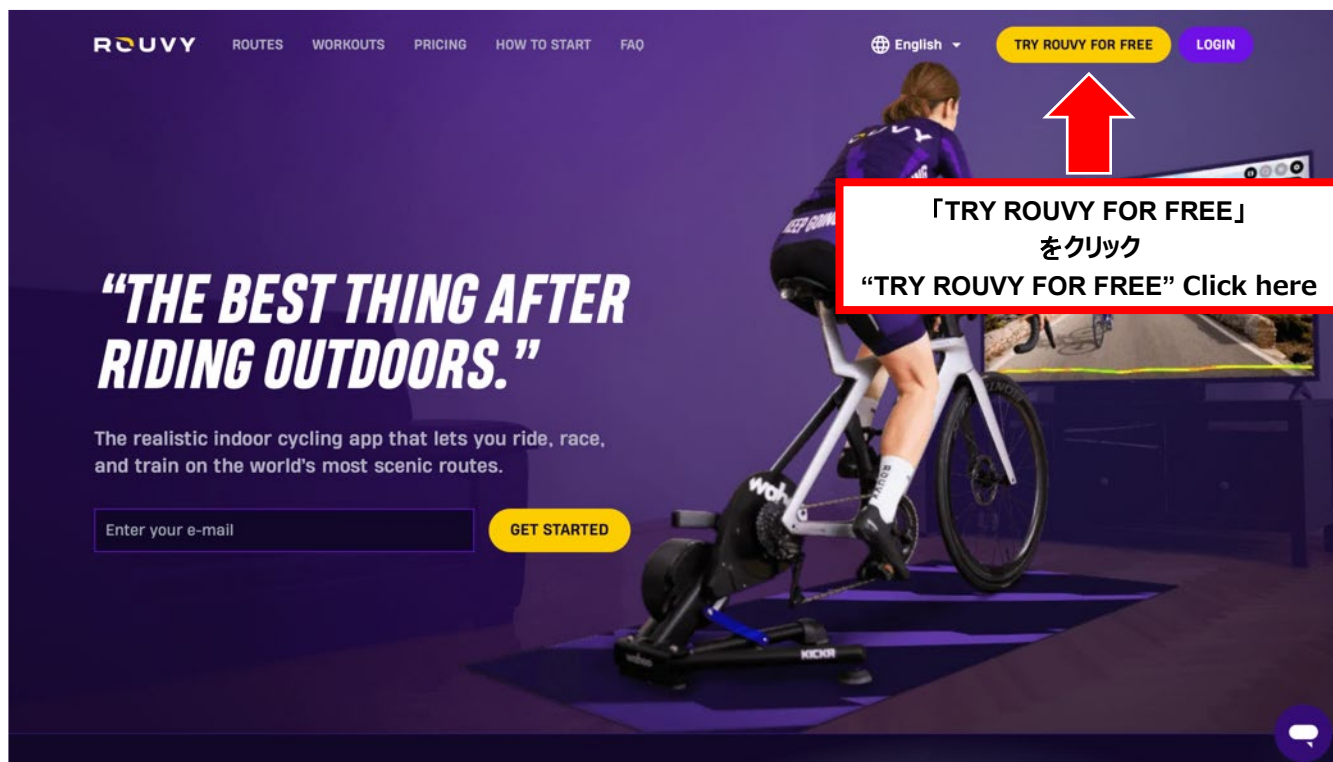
ROUVY ROUTES WORKOUTS PRICING HOW TO START FAQ

English

TRY ROUVY FOR FREE

LOGIN

「TRY ROUVY FOR FREE」
をクリック
"TRY ROUVY FOR FREE" Click here

"THE BEST THING AFTER RIDING OUTDOORS."

The realistic indoor cycling app that lets you ride, race, and train on the world's most scenic routes.

Enter your e-mail

GET STARTED

KEEP GOING

wahoo

KICKR